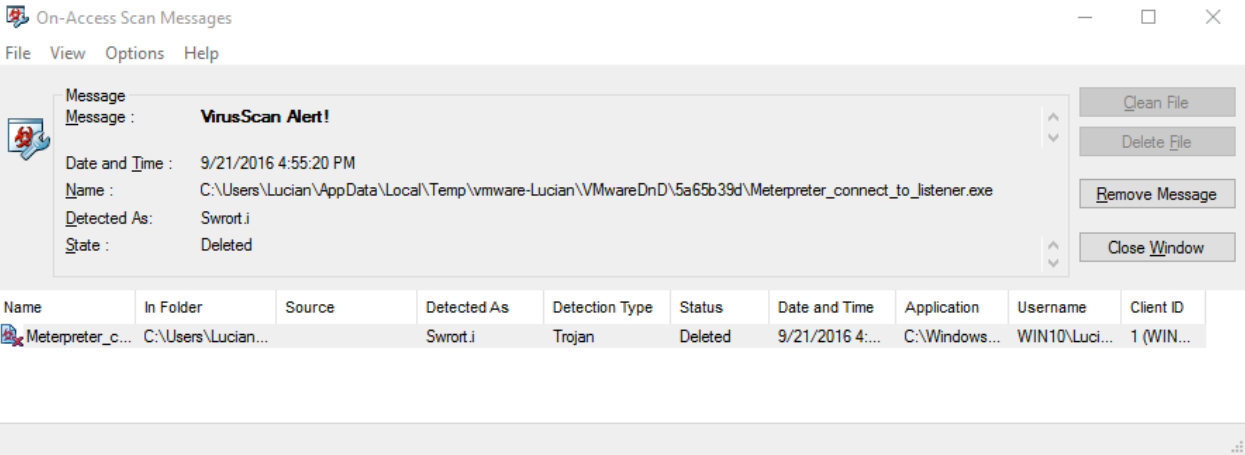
On-Access Scan Messages

File View Options Help

Message
Message : VirusScan Alert!

Date and Time : 9/21/2016 4:55:20 PM
Name : C:\Users\Lucian\AppData\Local\Temp\vmware-Lucian\VMwareDnD\5a65b39d\Meterpreter_connect_to_listener.exe
Detected As: Swrort.i
State : Deleted

Clean File
Delete File
Remove Message
Close Window

| Name | In Folder | Source | Detected As | Detection Type | Status | Date and Time | Application | Username | Client ID |
|---|---|---|---|---|---|---|---|---|---|
| Meterpreter_c... | C:\Users\Lucian... | | Swrort.i | Trojan | Deleted | 9/21/2016 4:... | C:\Windows... | WIN10\Luci... | 1 (WIN... |